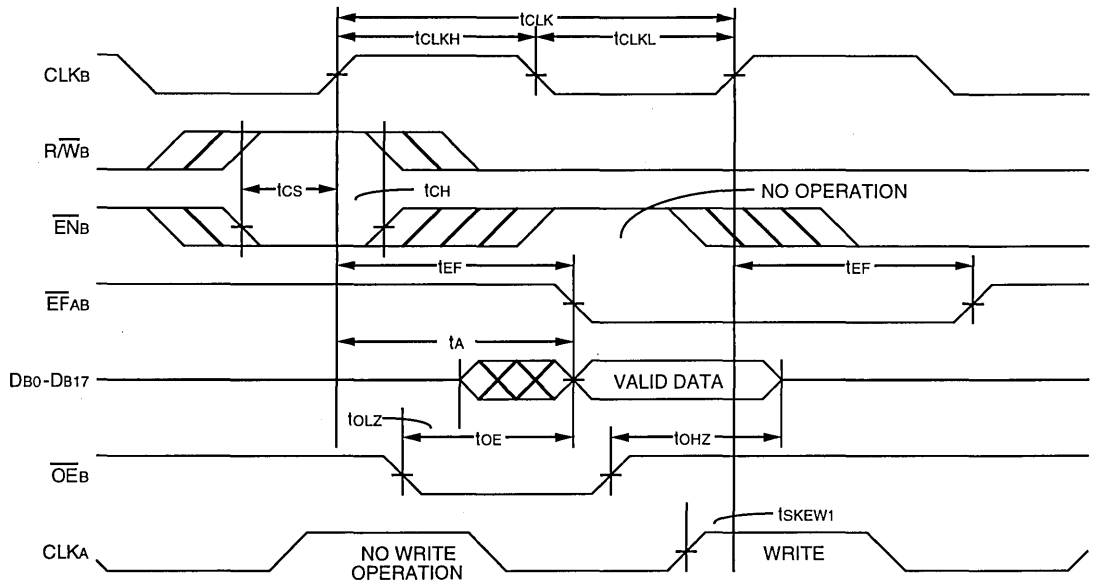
$t_{CLK}$
$t_{CLKH}$
$t_{CLKL}$
$CLK_B$
$R/\overline{W}_B$
$t_{CS}$
$t_{CH}$
NO OPERATION
$\overline{EN}_B$
$t_{EF}$
$t_{EF}$
$\overline{EF}_{AB}$
$t_A$
$D_{B0}$-$D_{B17}$
VALID DATA
$t_{OLZ}$
$t_{OE}$
$t_{OHZ}$
$\overline{OE}_B$
$t_{SKEW1}$
$CLK_A$
NO WRITE OPERATION
WRITE